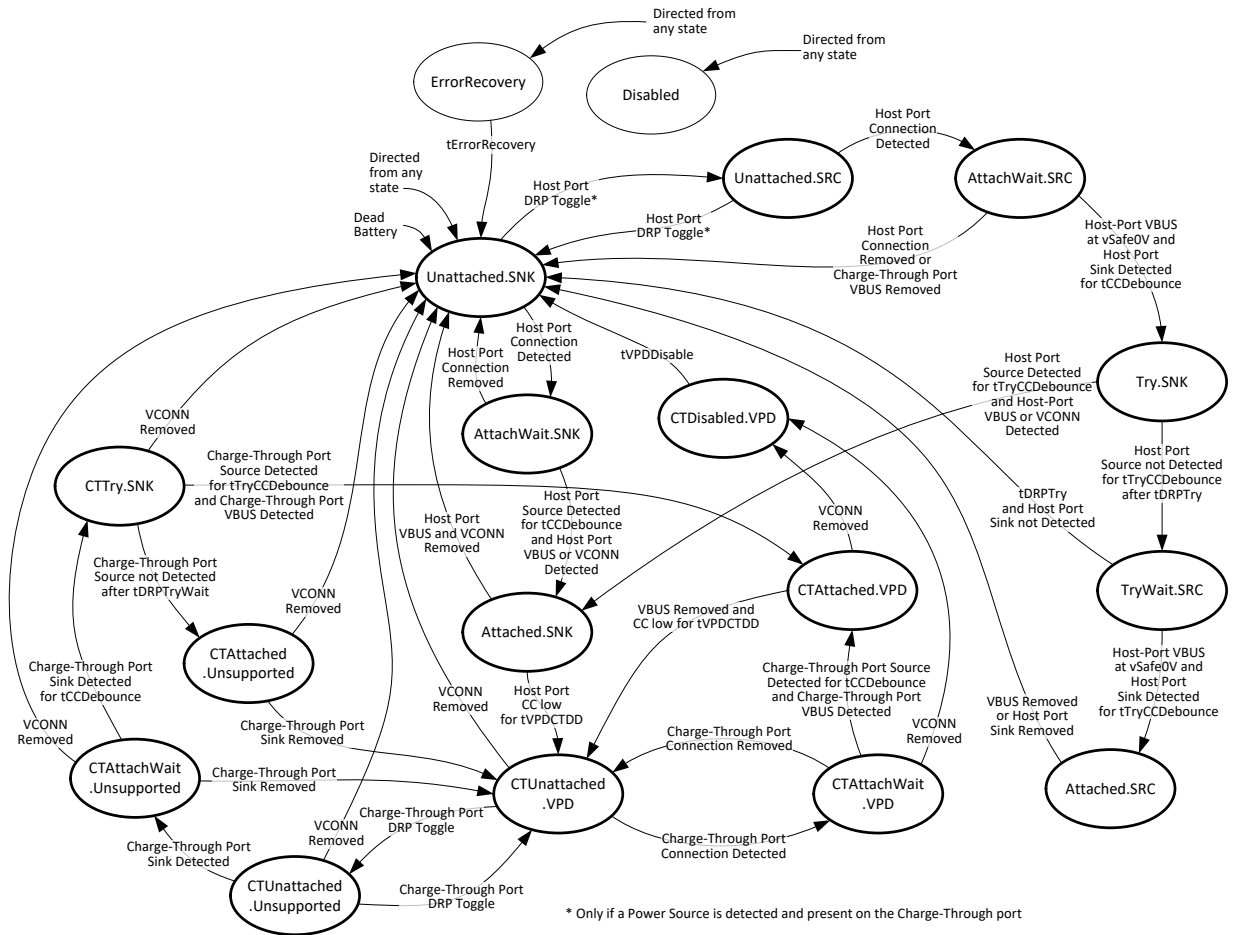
Directed from any state

ErrorRecovery

Directed from any state

Disabled

tErrorRecovery

Host Port Connection Detected

Directed from any state

Host Port DRP Toggle*

Unattached.SRC

AttachWait.SRC

Host Port DRP Toggle*

Dead Battery

Host Port Connection Removed or Charge-Through Port VBUS Removed

Host-Port VBUS at vSafe0V and Host Port Sink Detected for tCCDebounce

Unattached.SNK

Host Port Connection Detected

Host Port Connection Removed

tVPDDisable

Host Port Source Detected for tTryCCDebounce and Host-Port VBUS or VCONN Detected

Try.SNK

VCONN Removed

AttachWait.SNK

CTDisabled.VPD

Host Port Source not Detected for tTryCCDebounce after tDRPTry

CTTry.SNK

Charge-Through Port Source Detected for tTryCCDebounce and Charge-Through Port VBUS Detected

tDRPTry and Host Port Sink not Detected

Host Port Source Detected for tCCDebounce and Host Port VBUS or VCONN Detected

Host Port VBUS and VCONN Removed

VCONN Removed

Charge-Through Port Source not Detected after tDRPTryWait

VCONN Removed

CTAttached.VPD

TryWait.SRC

VBUS Removed and CC low for tVPDCTDD

Attached.SNK

CTAttached .Unsupported

Charge-Through Port Sink Detected for tCCDebounce

Charge-Through Port Source Detected for tCCDebounce and Charge-Through Port VBUS Detected

Host-Port VBUS at vSafe0V and Host Port Sink Detected for tTryCCDebounce

Host Port CC low for tVPDCTDD

VCONN Removed

VCONN Removed

VBUS Removed or Host Port Sink Removed

Charge-Through Port Sink Removed

Charge-Through Port Connection Removed

VCONN Removed

CTAttachWait .Unsupported

Charge-Through Port Sink Removed

CTUnattached .VPD

CTAttachWait .VPD

Attached.SRC

Charge-Through Port DRP Toggle

VCONN Removed

Charge-Through Port Sink Detected

Charge-Through Port Connection Detected

CTUnattached .Unsupported

Charge-Through Port DRP Toggle

* Only if a Power Source is detected and present on the Charge-Through port